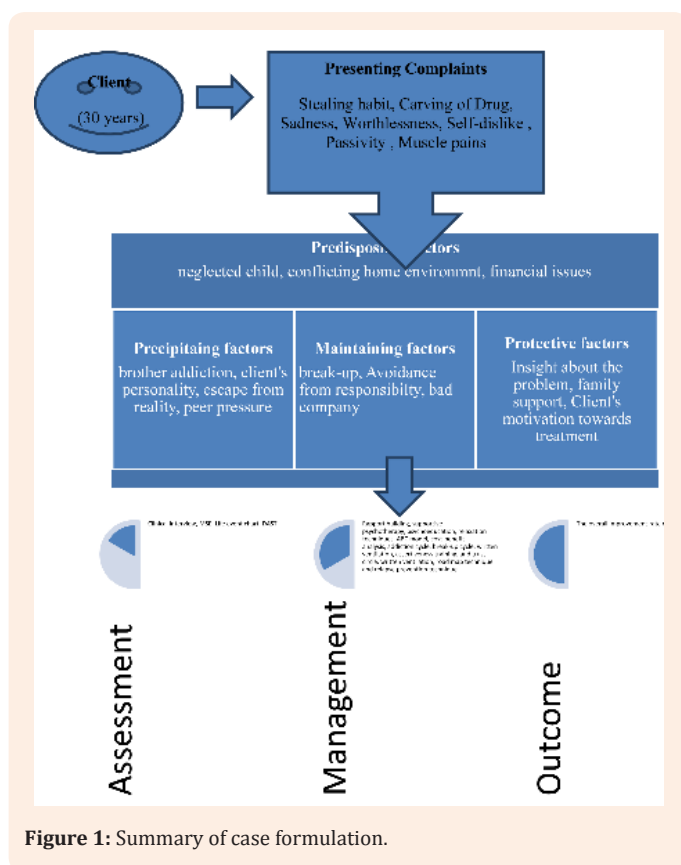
Client
(30 years)

Presenting Complaints

Stealing habit, Carving of Drug, Sadness, Worthlessness, Self-dislike , Passivity , Muscle pains

Predispos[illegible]actors

neglected child, conflicting home environmnt, financial issues

Precipitaing factors

brother addiction, client's personality, escape from reality, peer pressure

Maintaining factors

break-up, Avoidance from responsibility, bad company

Protective factors

Insight about the problem, family support, Client's motivation towards treatment

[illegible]

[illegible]

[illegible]

Assessment

Management

Outcome

Figure 1: Summary of case formulation.